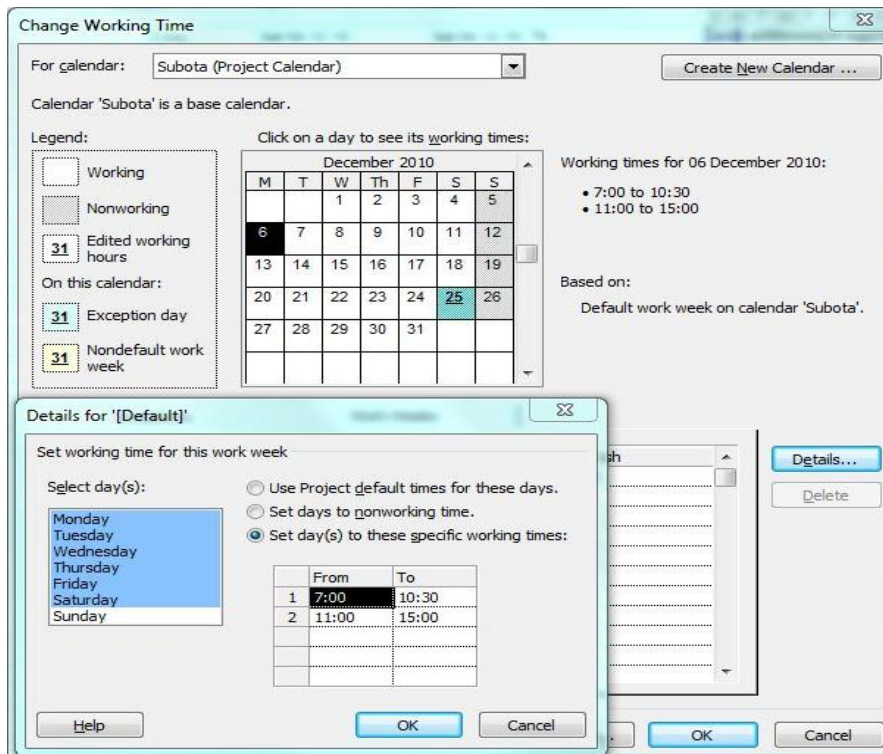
Change Working Time

For calendar: Subota (Project Calendar)

Create New Calendar ...

Calendar 'Subota' is a base calendar.

Legend:

Working

Nonworking

31 Edited working hours

On this calendar:

31 Exception day

31 Nondefault work week

Click on a day to see its working times:

December 2010

| M | T | W | Th | F | S | S |
|---|---|---|---|---|---|---|
| | | 1 | 2 | 3 | 4 | 5 |
| 6 | 7 | 8 | 9 | 10 | 11 | 12 |
| 13 | 14 | 15 | 16 | 17 | 18 | 19 |
| 20 | 21 | 22 | 23 | 24 | 25 | 26 |
| 27 | 28 | 29 | 30 | 31 | | |

Working times for 06 December 2010:

• 7:00 to 10:30
• 11:00 to 15:00

Based on:

Default work week on calendar 'Subota'.

Details for '[Default]'

Set working time for this work week

Select day(s):

Monday
Tuesday
Wednesday
Thursday
Friday
Saturday
Sunday

Use Project default times for these days.
Set days to nonworking time.
Set day(s) to these specific working times:

| | From | To |
|---|---|---|
| 1 | 7:00 | 10:30 |
| 2 | 11:00 | 15:00 |
| | | |
| | | |
| | | |

sh

Details...

Delete

Help

OK

Cancel

OK

Cancel